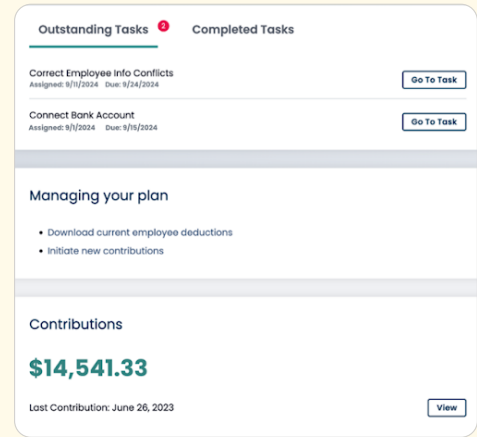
Outstanding Tasks 2 Completed Tasks

Correct Employee Info Conflicts
Assigned: 9/11/2024 Due: 9/24/2024
Go To Task

Connect Bank Account
Assigned: 9/1/2024 Due: 9/15/2024
Go To Task

Managing your plan

• Download current employee deductions
• Initiate new contributions

Contributions

$14,541.33

Last Contribution: June 26, 2023
View